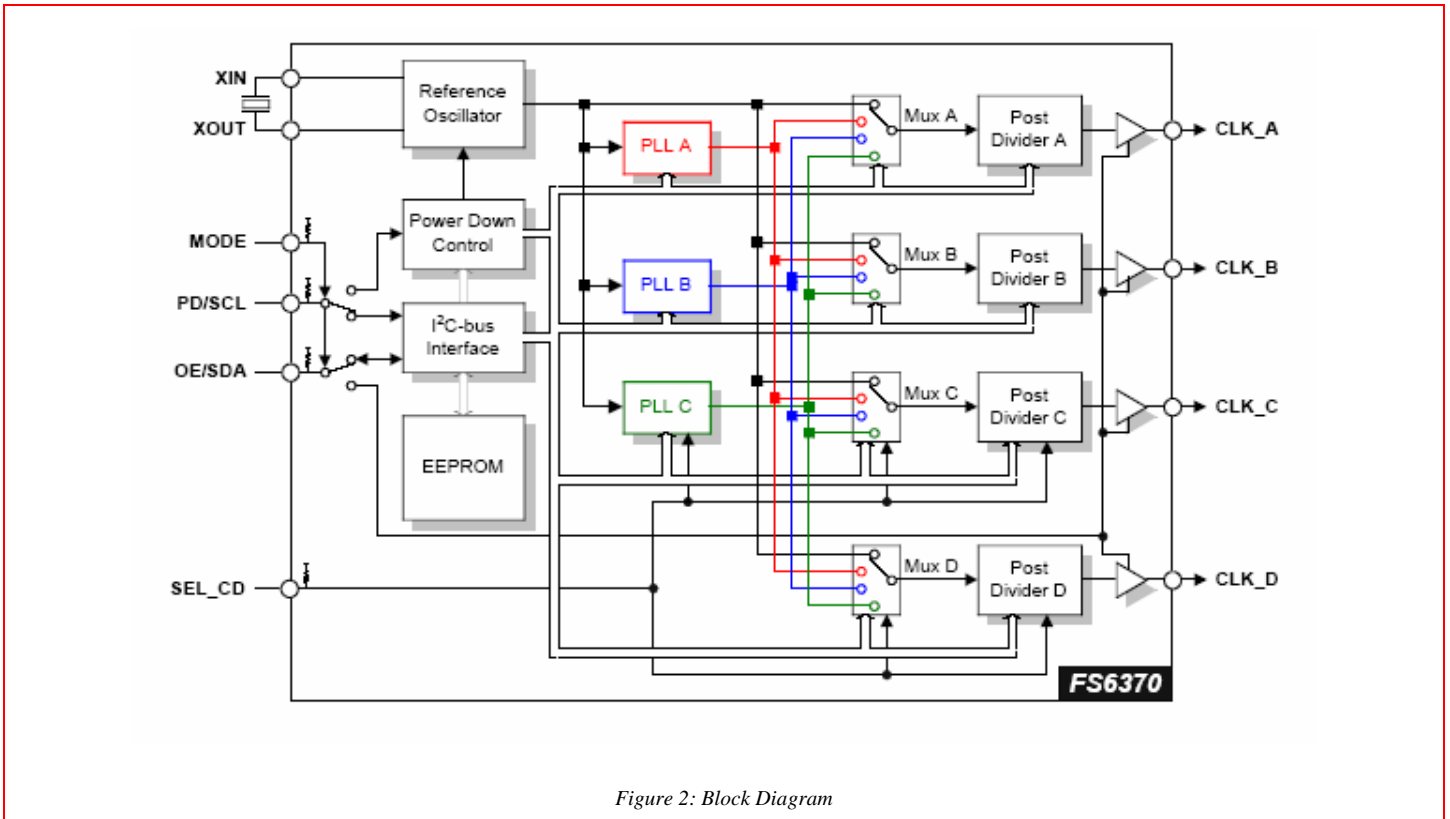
XIN
XOUT
MODE
PD/SCL
OE/SDA
SEL_CD

Reference Oscillator

Power Down Control

I$^2$C-bus Interface

EEPROM

PLL A
PLL B
PLL C

Mux A
Mux B
Mux C
Mux D

Post Divider A
Post Divider B
Post Divider C
Post Divider D

CLK_A
CLK_B
CLK_C
CLK_D

FS6370

Figure 2: Block Diagram